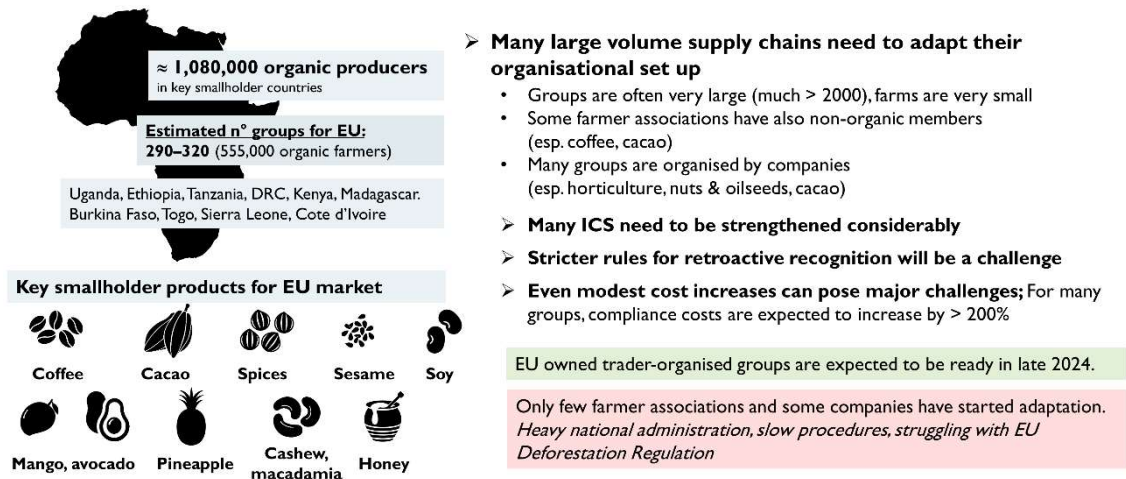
≈ 1,080,000 organic producers
in key smallholder countries

Estimated n° groups for EU:
290–320 (555,000 organic farmers)

Uganda, Ethiopia, Tanzania, DRC, Kenya, Madagascar. Burkina Faso, Togo, Sierra Leone, Cote d'Ivoire

Key smallholder products for EU market

Coffee
Cacao
Spices
Sesame
Soy
Mango, avocado
Pineapple
Cashew, macadamia
Honey

➢ Many large volume supply chains need to adapt their organisational set up

• Groups are often very large (much > 2000), farms are very small
• Some farmer associations have also non-organic members (esp. coffee, cacao)
• Many groups are organised by companies (esp. horticulture, nuts & oilseeds, cacao)

➢ Many ICS need to be strengthened considerably

➢ Stricter rules for retroactive recognition will be a challenge

➢ Even modest cost increases can pose major challenges; For many groups, compliance costs are expected to increase by > 200%

EU owned trader-organised groups are expected to be ready in late 2024.

Only few farmer associations and some companies have started adaptation. *Heavy national administration, slow procedures, struggling with EU Deforestation Regulation*